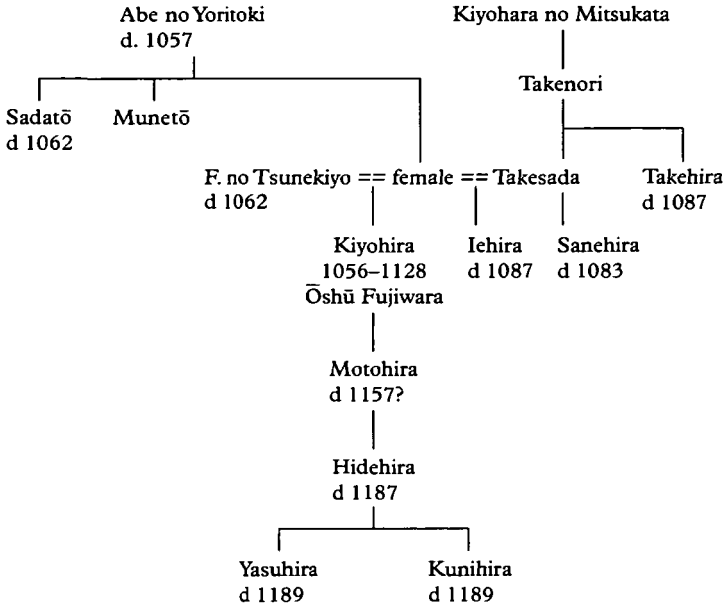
Abe no Yoritoki
d. 1057

Kiyohara no Mitsukata

Takenori

Sadatō
d 1062

Munetō

F. no Tsunekiyo == female == Takesada
d 1062

Takehira
d 1087

Kiyohira
1056–1128
Ōshū Fujiwara

Iehira
d 1087

Sanehira
d 1083

Motohira
d 1157?

Hidehira
d 1187

Yasuhira
d 1189

Kunihira
d 1189